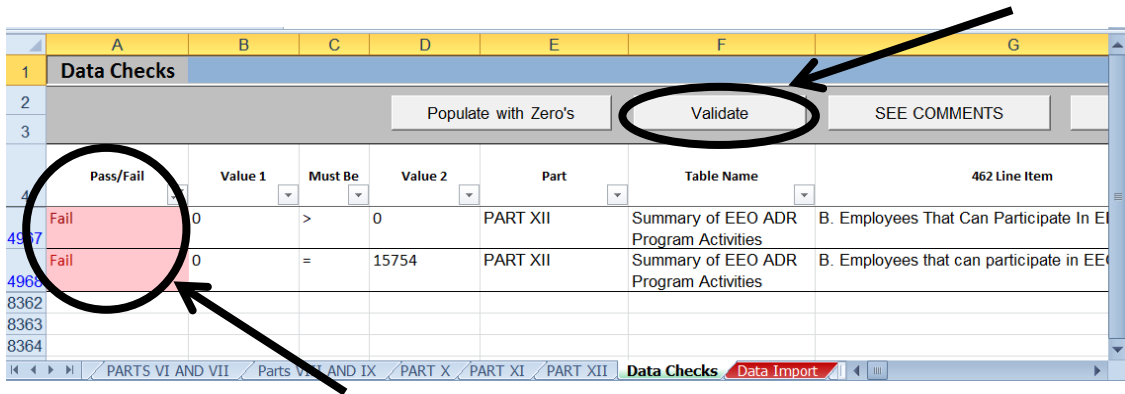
|  | A | B | C | D | E | F | G |
|---|---|---|---|---|---|---|---|
| 1 | Data Checks | | | | | | |
| 2 | | | | Populate with Zero's | | Validate | SEE COMMENTS |
| 3 | | | | | | | |
| 4 | Pass/Fail | Value 1 | Must Be | Value 2 | Part | Table Name | 462 Line Item |
| 4967 | Fail | 0 | > | 0 | PART XII | Summary of EEO ADR Program Activities | B. Employees That Can Participate In E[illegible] |
| 4968 | Fail | 0 | = | 15754 | PART XII | Summary of EEO ADR Program Activities | B. Employees that can participate in EE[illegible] |
| 8362 | | | | | | | |
| 8363 | | | | | | | |
| 8364 | | | | | | | |

PARTS VI AND VII | Parts VIII AND IX | PART X | PART XI | PART XII | Data Checks | Data Import